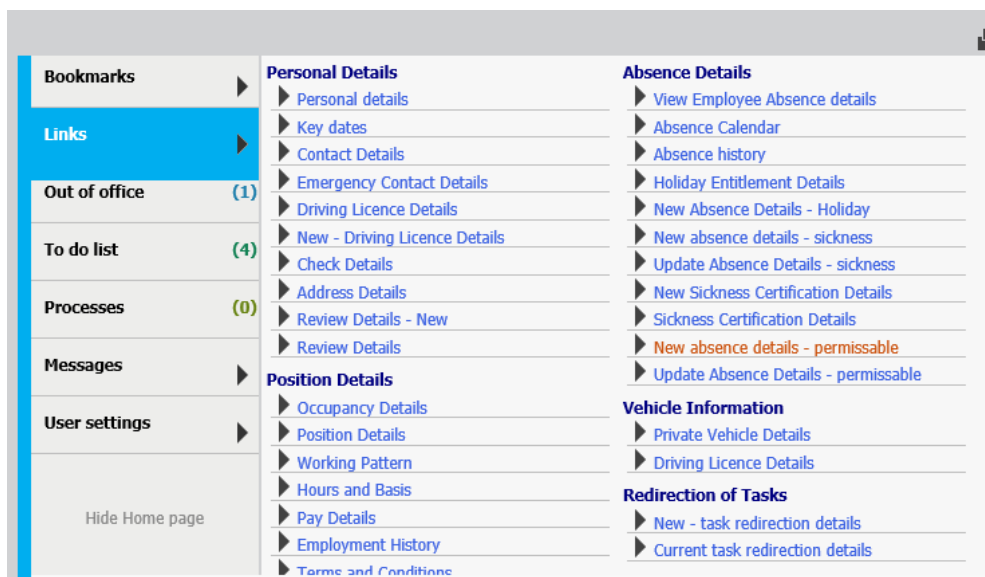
Bookmarks

Links

Out of office (1)

To do list (4)

Processes (0)

Messages

User settings

Hide Home page

Personal Details
Personal details
Key dates
Contact Details
Emergency Contact Details
Driving Licence Details
New - Driving Licence Details
Check Details
Address Details
Review Details - New
Review Details

Position Details
Occupancy Details
Position Details
Working Pattern
Hours and Basis
Pay Details
Employment History
Terms and Conditions

Absence Details
View Employee Absence details
Absence Calendar
Absence history
Holiday Entitlement Details
New Absence Details - Holiday
New absence details - sickness
Update Absence Details - sickness
New Sickness Certification Details
Sickness Certification Details
New absence details - permissable
Update Absence Details - permissable

Vehicle Information
Private Vehicle Details
Driving Licence Details

Redirection of Tasks
New - task redirection details
Current task redirection details